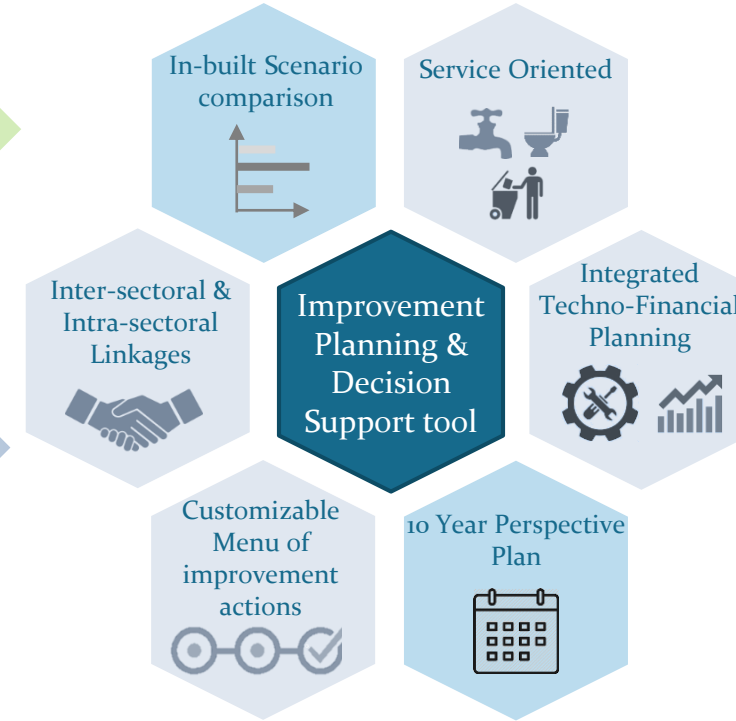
In-built Scenario comparison

Service Oriented

Inter-sectoral & Intra-sectoral Linkages

Improvement Planning & Decision Support tool

Integrated Techno-Financial Planning

Customizable Menu of improvement actions

10 Year Perspective Plan